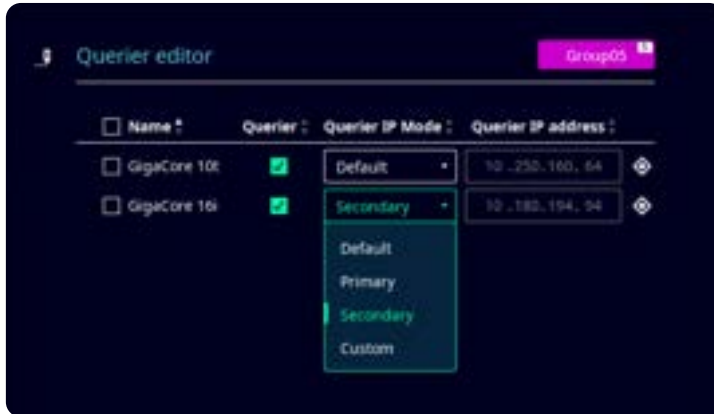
Querier editor

Group05

| Name | Querier | Querier IP Mode | Querier IP address |
|---|---|---|---|
| GigaCore 10t | ✓ | Default | 10 .250.160. 64 |
| GigaCore 16i | ✓ | Secondary | 10 .180.194. 94 |

Default
Primary
Secondary
Custom